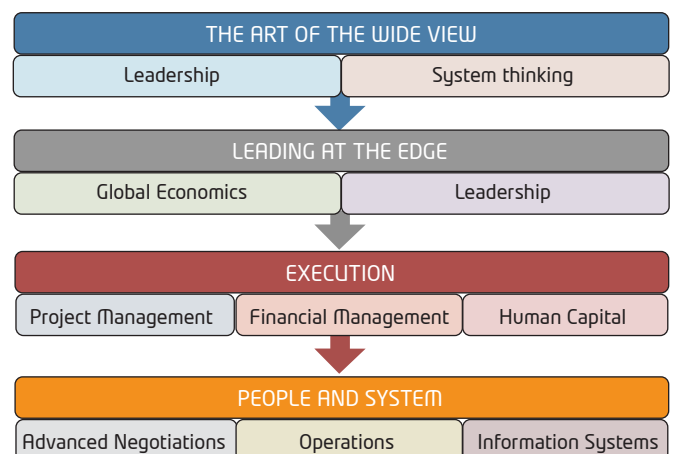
THE ART OF THE WIDE VIEW

Leadership

System thinking

LEADING AT THE EDGE

Global Economics

Leadership

EXECUTION

Project Management

Financial Management

Human Capital

PEOPLE AND SYSTEM

Advanced Negotiations

Operations

Information Systems